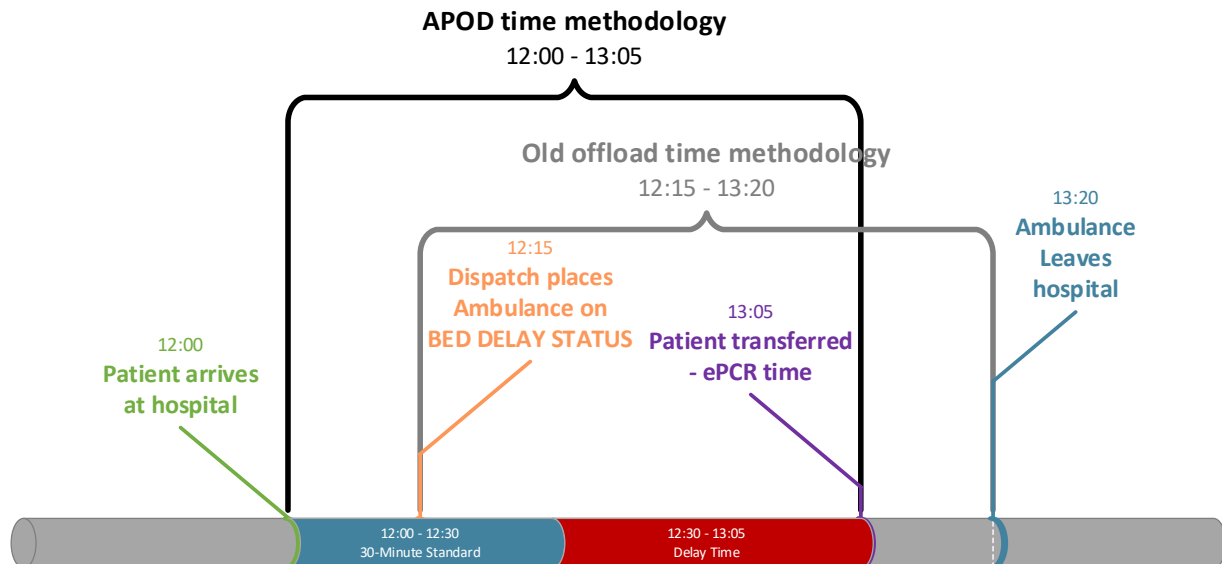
APOD time methodology
12:00 - 13:05

Old offload time methodology
12:15 - 13:20

13:20
Ambulance Leaves hospital

12:15
Dispatch places Ambulance on BED DELAY STATUS

13:05
Patient transferred - ePCR time

12:00
Patient arrives at hospital

12:00 - 12:30
30-Minute Standard

12:30 - 13:05
Delay Time